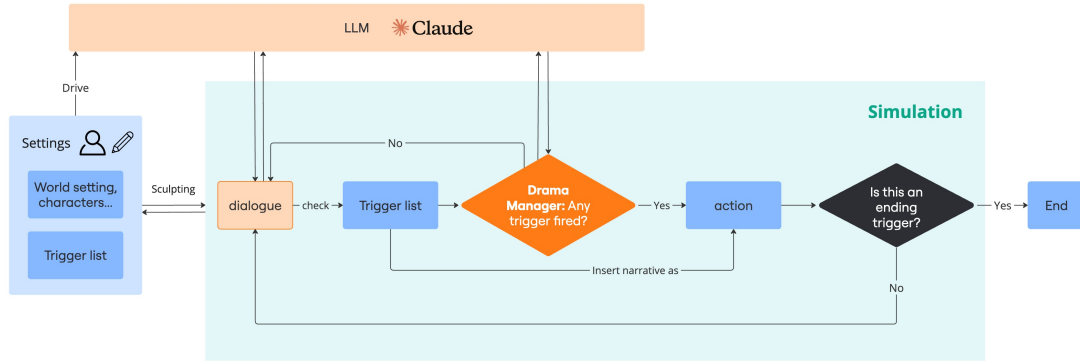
LLM Claude

Drive

Simulation

Settings

World setting, characters...

Trigger list

Sculpting

dialogue

check

Trigger list

No

Drama Manager: Any trigger fired?

Yes

action

Is this an ending trigger?

Yes

End

Insert narrative as

No